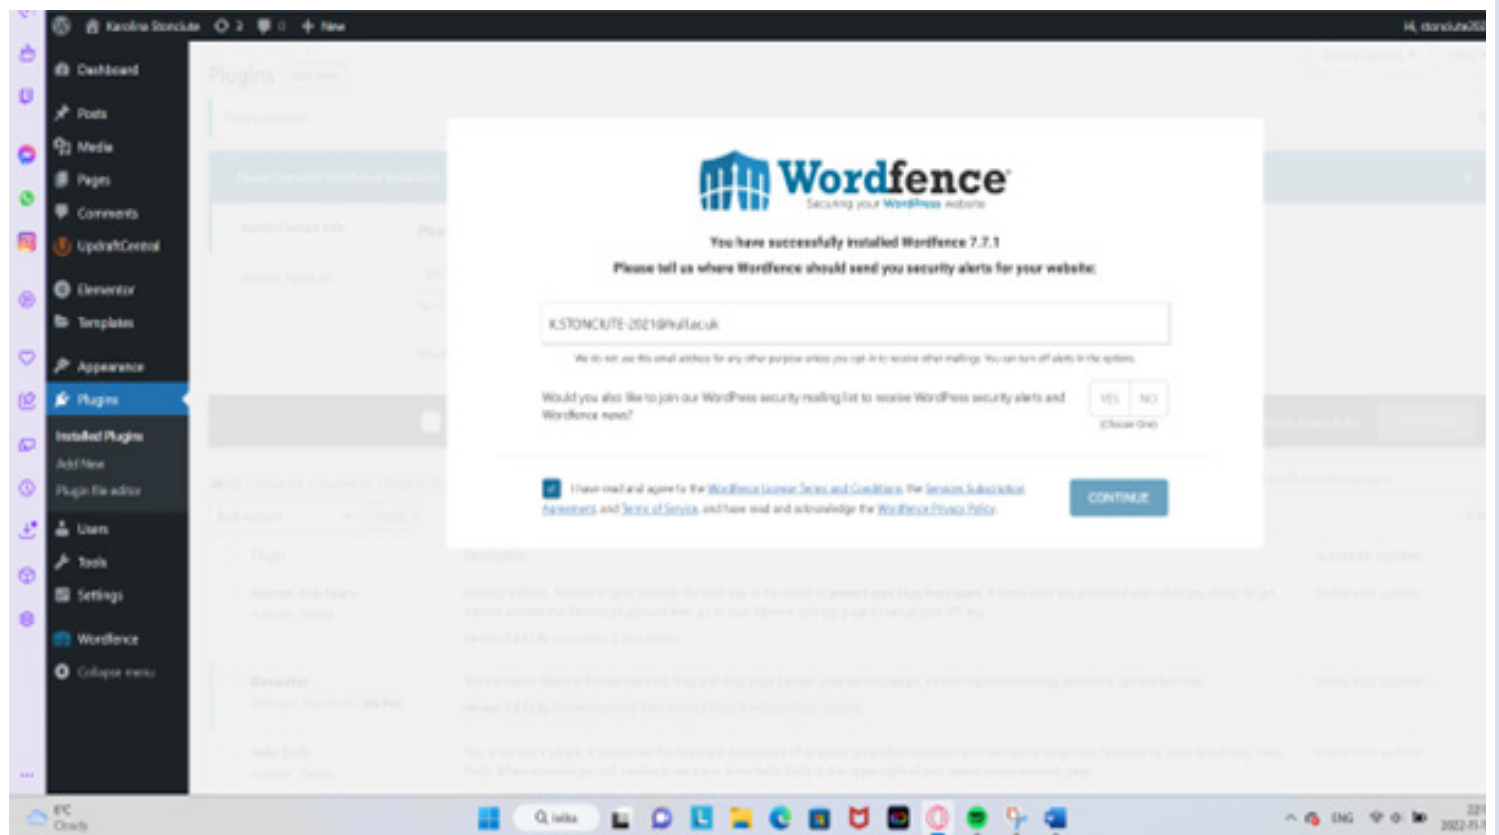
Karolina Stonciute 2 0 New

Hi, stonciute2021

Dashboard
Posts
Media
Pages
Comments
UpdraftCentral
Elementor
Templates
Appearance
Plugins
Installed Plugins
Add New
Plugin File editor
Users
Tools
Settings
Wordfence
Collapse menu

Plugins

Wordfence
Securing your WordPress website

You have successfully installed Wordfence 7.7.1
Please tell us where Wordfence should send you security alerts for your website:

K.STONCIUTE-2021@hull.ac.uk

We do not use this email address for any other purpose unless you opt in to receive other mailings. You can turn off alerts in the options.

Would you also like to join our WordPress security mailing list to receive WordPress security alerts and Wordfence news?

YES NO
(Choose One)

I have read and agree to the Wordfence License Terms and Conditions, the Services Subscription Agreement, and Terms of Service, and have read and acknowledge the Wordfence Privacy Policy.

CONTINUE

8°C
Cloudy

ENG

2022-01-1